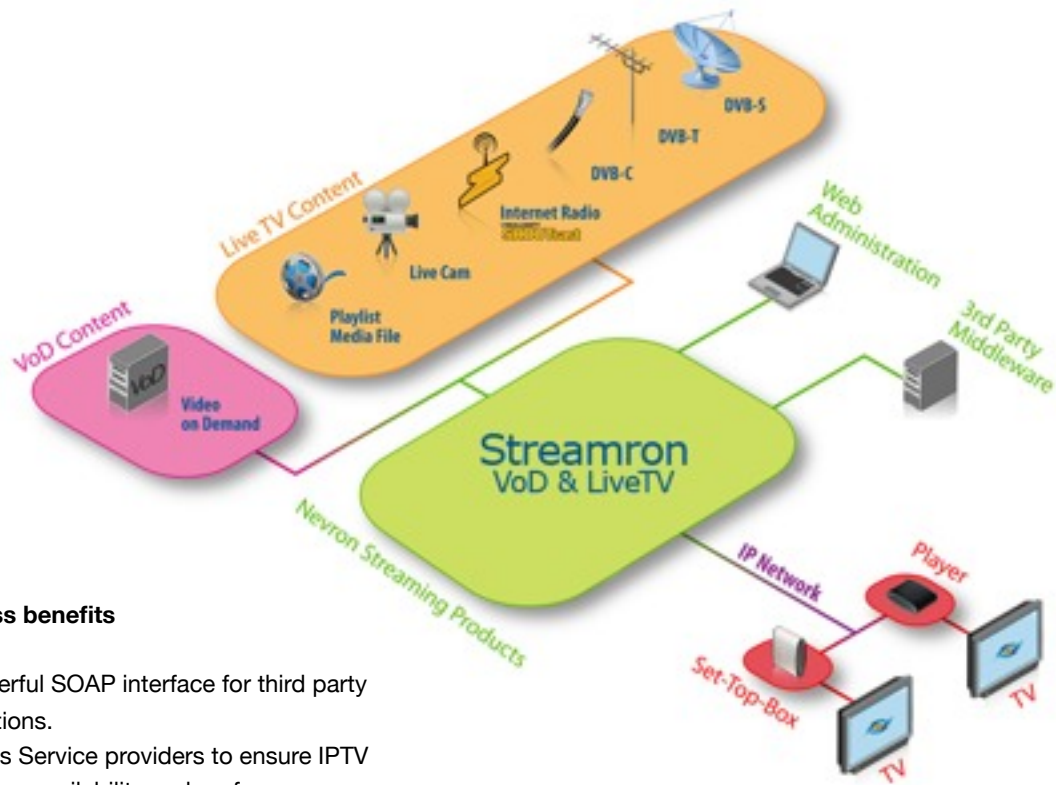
DVB-S
DVB-T
DVB-C
Live TV Content
Internet Radio
SHOUTcast
Live Cam
Playlist Media File
Web Administration
3rd Party Middleware
VoD Content
VoD
Video on Demand
Streamron
VoD & LiveTV
Nevron Streaming Products
IP Network
Player
Set-Top-Box
TV
TV

ss benefits

erful SOAP interface for third party
tions.
s Service providers to ensure IPTV
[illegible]